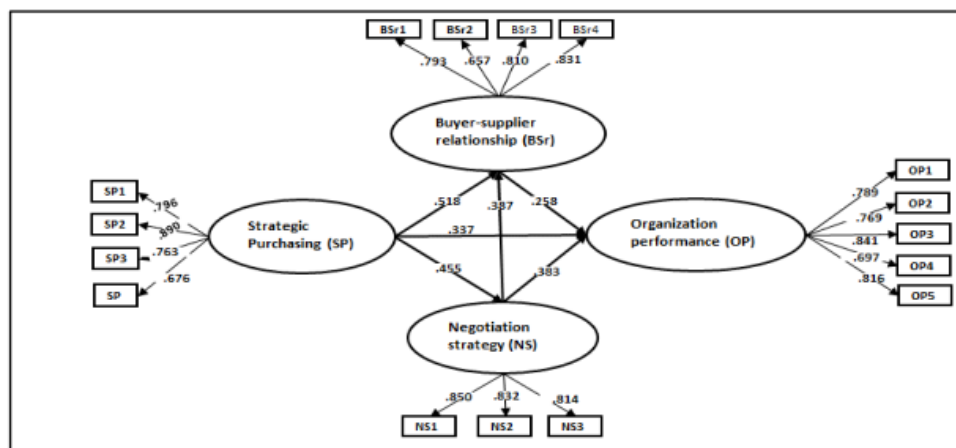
BSr1 BSr2 BSr3 BSr4

.793 .657 .810 .831

Buyer-supplier relationship (BSr)

SP1 SP2 SP3 SP

.796 .890 .763 .676

Strategic Purchasing (SP)

.518 .387 .258

.337

.455 .383

Organization performance (OP)

OP1 OP2 OP3 OP4 OP5

.789 .769 .841 .697 .816

Negotiation strategy (NS)

.850 .832 .814

NS1 NS2 NS3